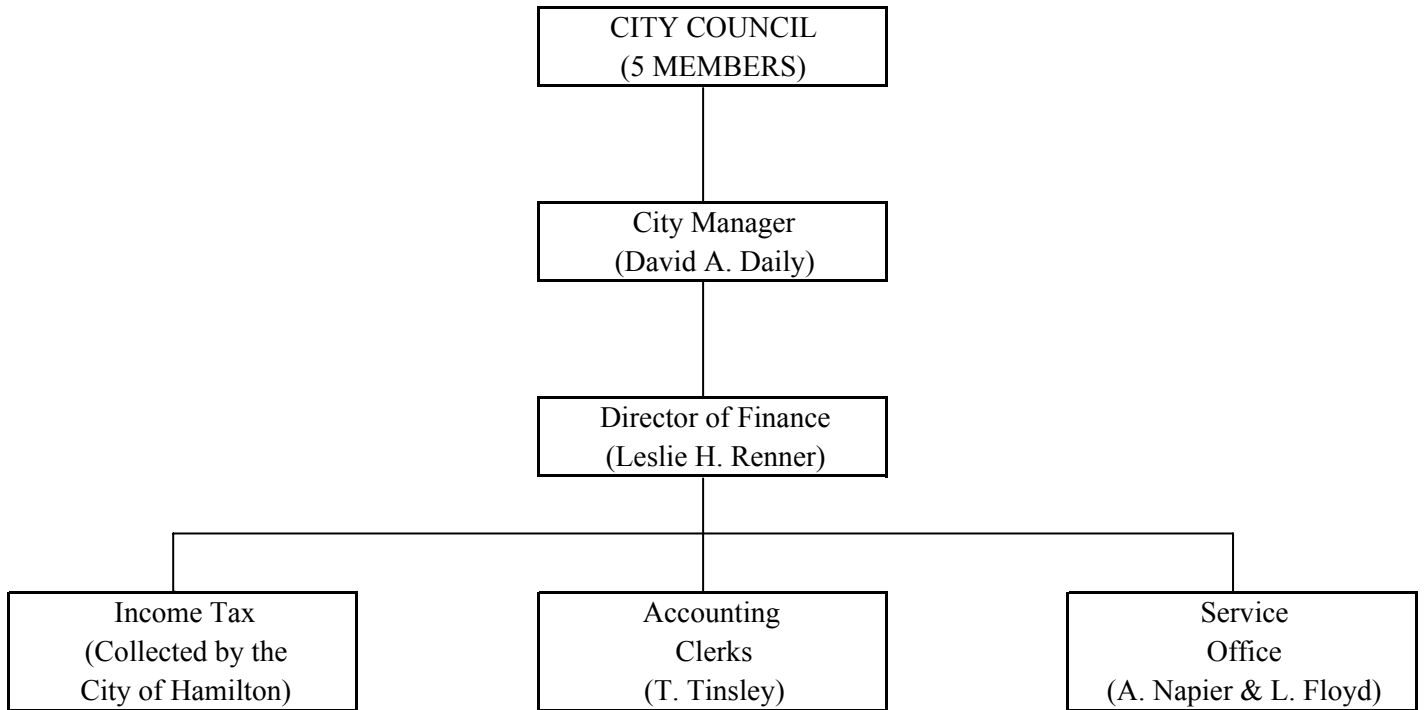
CITY COUNCIL
(5 MEMBERS)

City Manager
(David A. Daily)

Director of Finance
(Leslie H. Renner)

Income Tax
(Collected by the City of Hamilton)

Accounting
Clerks
(T. Tinsley)

Service
Office
(A. Napier & L. Floyd)